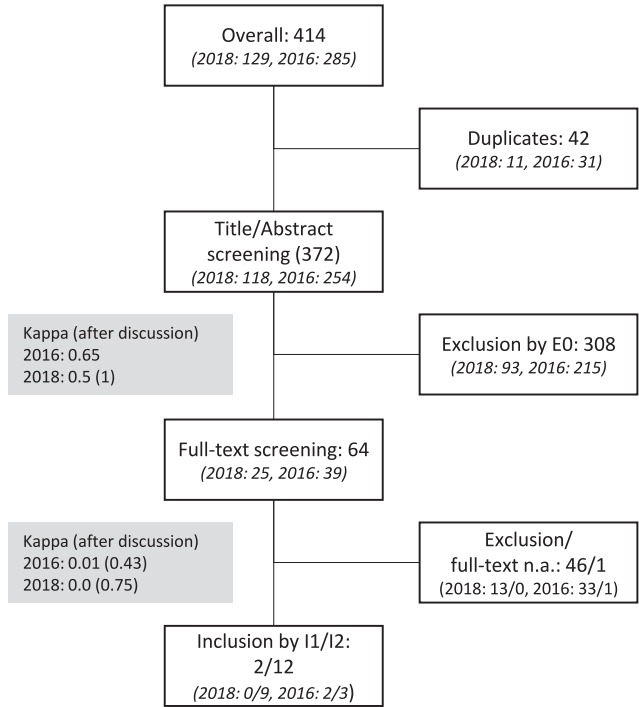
Overall: 414
(2018: 129, 2016: 285)

Duplicates: 42
(2018: 11, 2016: 31)

Title/Abstract screening (372)
(2018: 118, 2016: 254)

Kappa (after discussion)
2016: 0.65
2018: 0.5 (1)

Exclusion by E0: 308
(2018: 93, 2016: 215)

Full-text screening: 64
(2018: 25, 2016: 39)

Kappa (after discussion)
2016: 0.01 (0.43)
2018: 0.0 (0.75)

Exclusion/
full-text n.a.: 46/1
(2018: 13/0, 2016: 33/1)

Inclusion by I1/I2:
2/12
(2018: 0/9, 2016: 2/3)